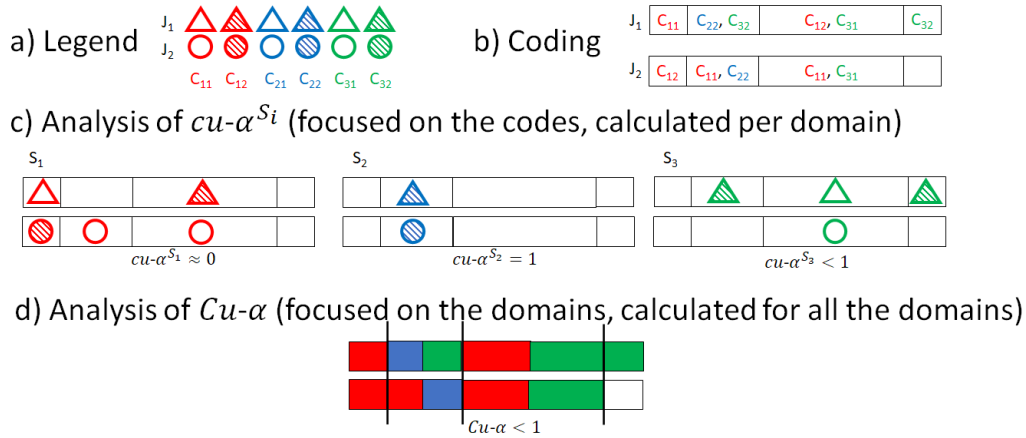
a) Legend

$J_1$

$J_2$

$C_{11}$ $C_{12}$ $C_{21}$ $C_{22}$ $C_{31}$ $C_{32}$

b) Coding

| $J_1$ | $C_{11}$ | $C_{22}$, $C_{32}$ | $C_{12}$, $C_{31}$ | $C_{32}$ |
|---|---|---|---|---|
| $J_2$ | $C_{12}$ | $C_{11}$, $C_{22}$ | $C_{11}$, $C_{31}$ | |

c) Analysis of $cu\text{-}\alpha^{S_i}$ (focused on the codes, calculated per domain)

$S_1$

$cu\text{-}\alpha^{S_1} \approx 0$

$S_2$

$cu\text{-}\alpha^{S_2} = 1$

$S_3$

$cu\text{-}\alpha^{S_3} < 1$

d) Analysis of $Cu\text{-}\alpha$ (focused on the domains, calculated for all the domains)

$Cu\text{-}\alpha < 1$